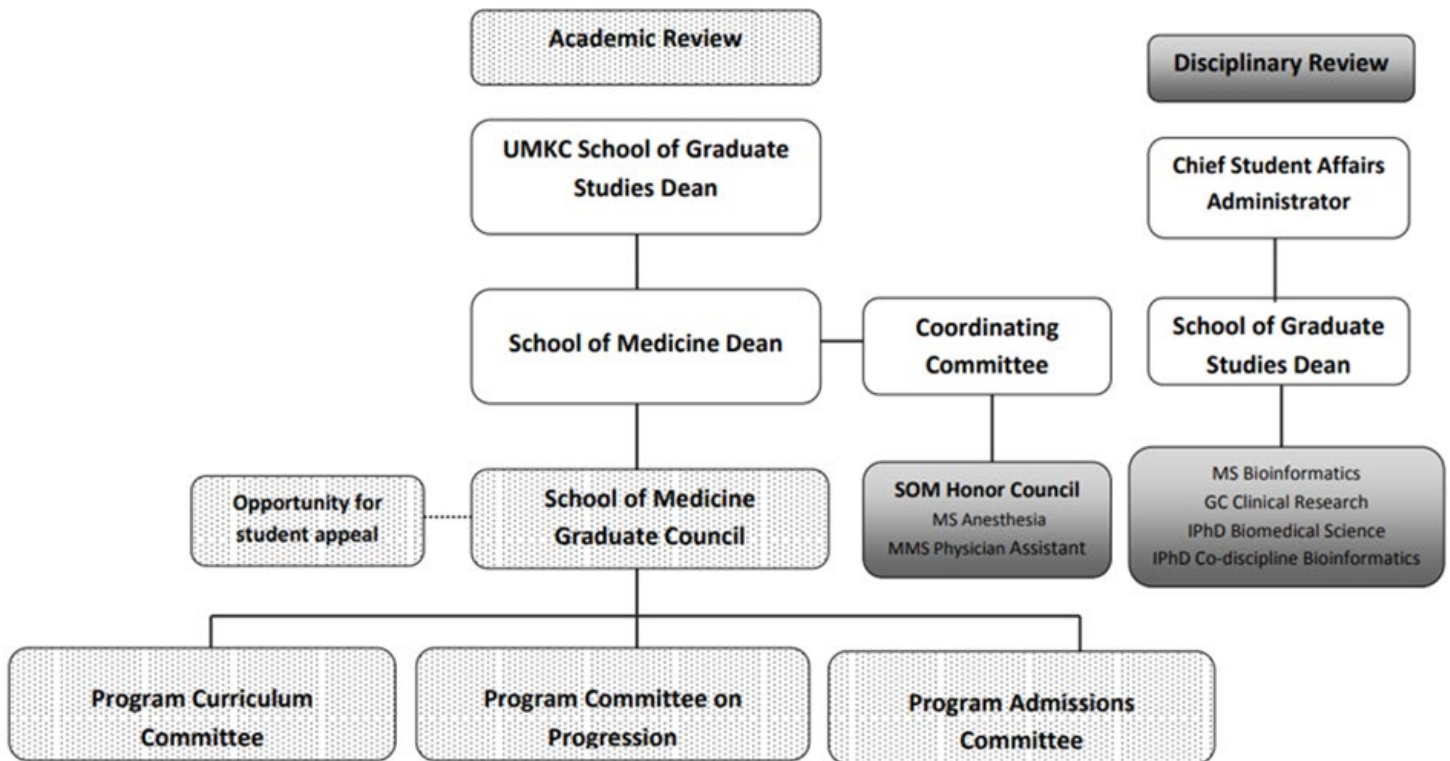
Academic Review

Disciplinary Review

UMKC School of Graduate Studies Dean

Chief Student Affairs Administrator

School of Medicine Dean

Coordinating Committee

School of Graduate Studies Dean

Opportunity for student appeal

School of Medicine Graduate Council

SOM Honor Council
MS Anesthesia
MMS Physician Assistant

MS Bioinformatics
GC Clinical Research
IPhD Biomedical Science
IPhD Co-discipline Bioinformatics

Program Curriculum Committee

Program Committee on Progression

Program Admissions Committee